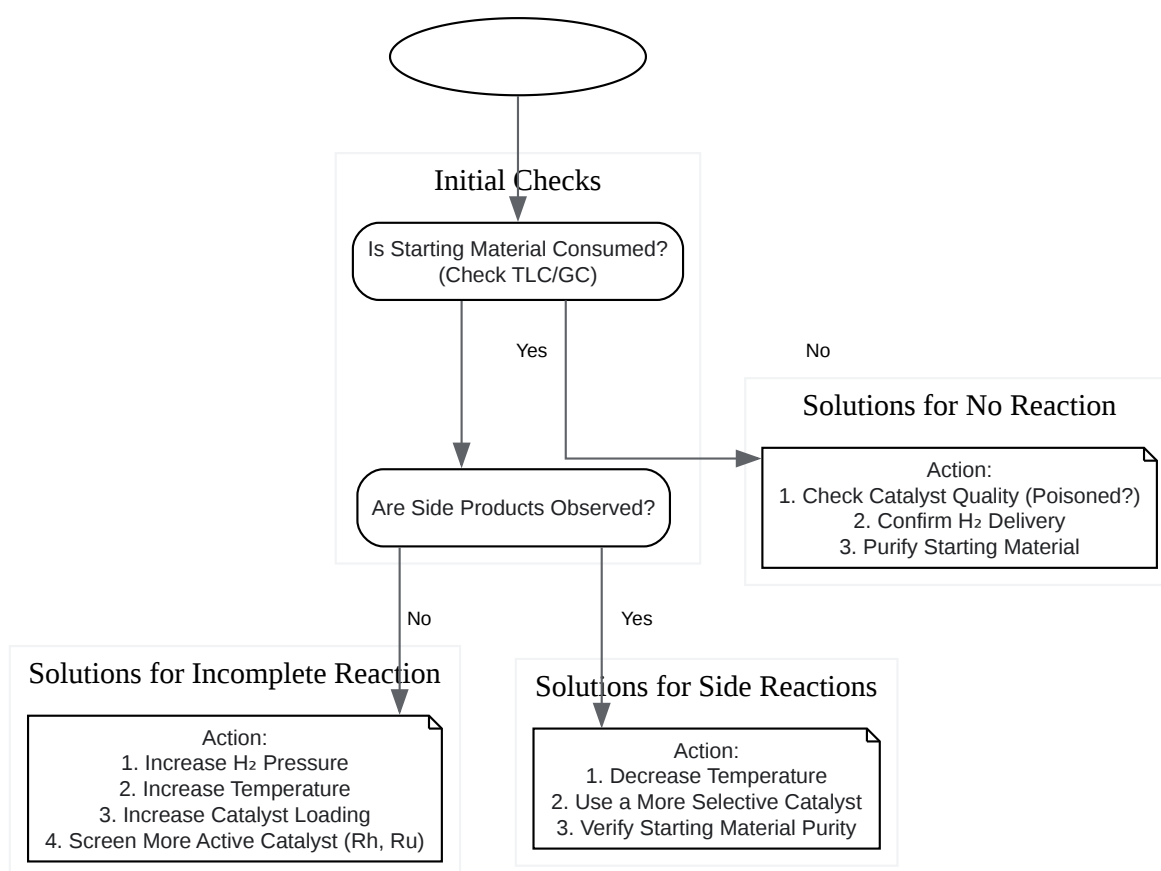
Initial Checks

Is Starting Material Consumed? (Check TLC/GC)

Yes

No

Solutions for No Reaction

Action:
1. Check Catalyst Quality (Poisoned?)
2. Confirm $H_2$ Delivery
3. Purify Starting Material

Are Side Products Observed?

No

Yes

Solutions for Incomplete Reaction

Action:
1. Increase $H_2$ Pressure
2. Increase Temperature
3. Increase Catalyst Loading
4. Screen More Active Catalyst (Rh, Ru)

Solutions for Side Reactions

Action:
1. Decrease Temperature
2. Use a More Selective Catalyst
3. Verify Starting Material Purity